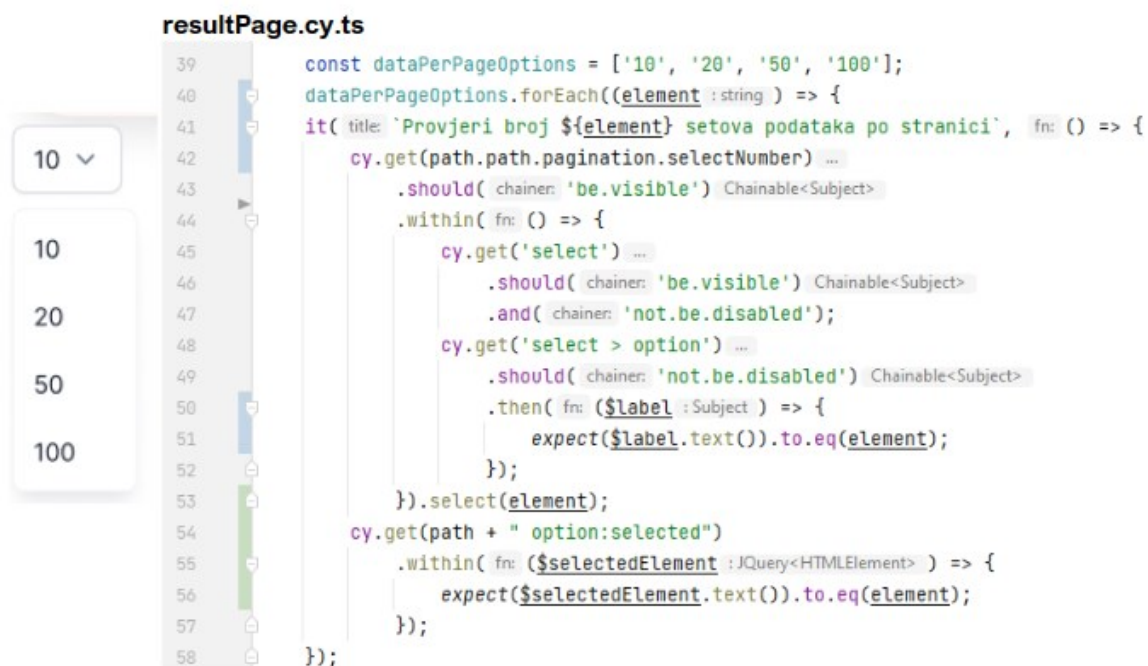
resultPage.cy.ts

10

10
20
50
100

39 const dataPerPageOptions = ['10', '20', '50', '100'];
40 dataPerPageOptions.forEach((element : string ) => {
41 it( title: `Provjeri broj ${element} setova podataka po stranici`, fn: () => {
42 cy.get(path.path.pagination.selectNumber) ...
43 .should( chainer: 'be.visible') Chainable<Subject>
44 .within( fn: () => {
45 cy.get('select') ...
46 .should( chainer: 'be.visible') Chainable<Subject>
47 .and( chainer: 'not.be.disabled');
48 cy.get('select > option') ...
49 .should( chainer: 'not.be.disabled') Chainable<Subject>
50 .then( fn: ($label : Subject ) => {
51 expect($label.text()).to.eq(element);
52 });
53 }).select(element);
54 cy.get(path + " option:selected")
55 .within( fn: ($selectedElement : JQuery<HTMLElement> ) => {
56 expect($selectedElement.text()).to.eq(element);
57 });
58 });